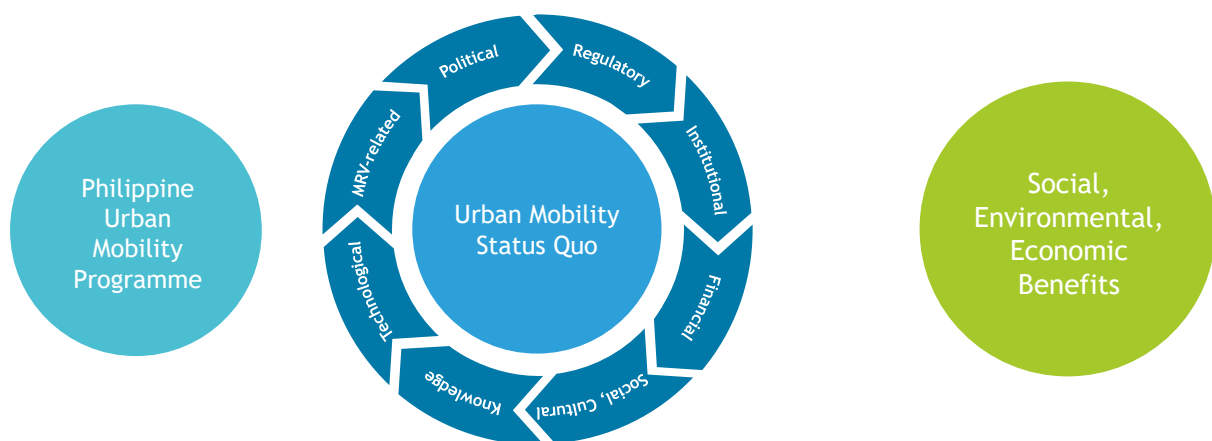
Philippine Urban Mobility Programme

Political

Regulatory

Institutional

Financial

Social, Cultural

Knowledge

Technological

MRV-related

Urban Mobility Status Quo

Social, Environmental, Economic Benefits